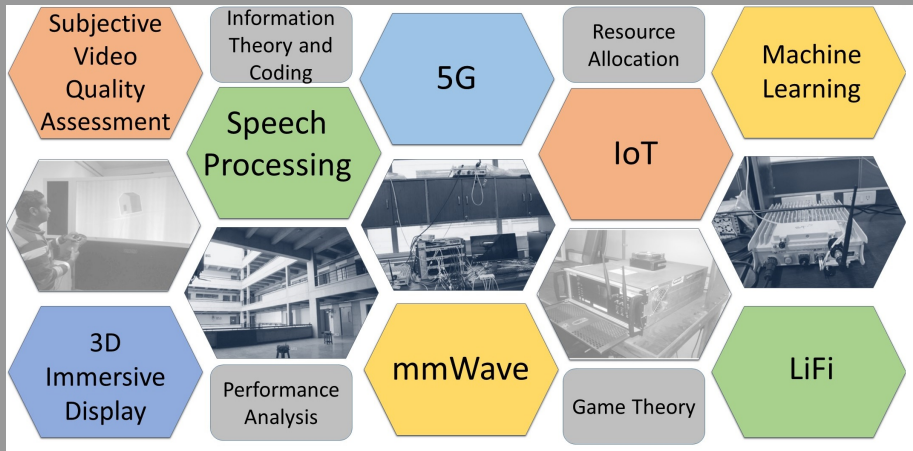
Subjective Video Quality Assessment

Information Theory and Coding

5G

Resource Allocation

Machine Learning

Speech Processing

IoT

3D Immersive Display

Performance Analysis

mmWave

Game Theory

LiFi